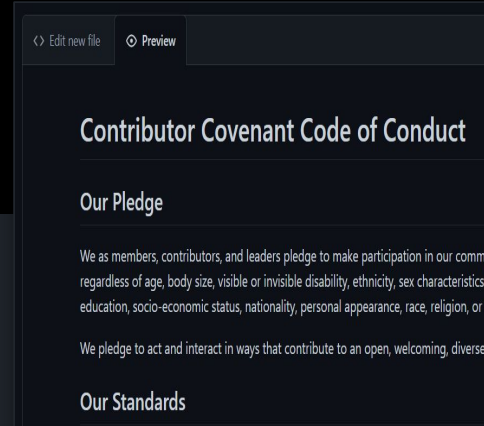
<> Edit new file

Preview

Contributor Covenant Code of Conduct

Our Pledge

We as members, contributors, and leaders pledge to make participation in our comm regardless of age, body size, visible or invisible disability, ethnicity, sex characteristics education, socio-economic status, nationality, personal appearance, race, religion, or

We pledge to act and interact in ways that contribute to an open, welcoming, diverse

Our Standards